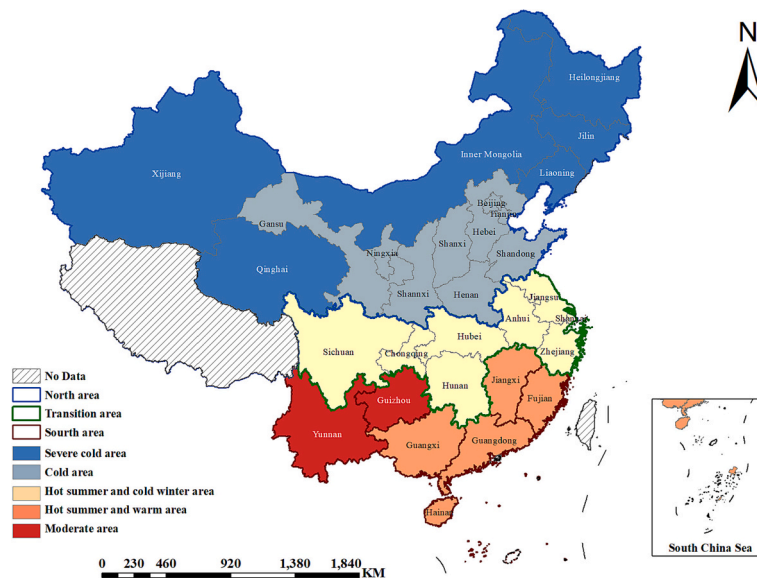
N

Heilongjiang

Jilin

Inner Mongolia

Liaoning

Xijiang

Beijing

Tianjin

Gansu

Hebei

Ningxia

Shanxi

Shandong

Qinghai

Shannxi

Henan

Jiangsu

Anhui

Shanghai

Sichuan

Hubei

Chongqing

Zhejiang

Hunan

Jiangxi

Guizhou

Fujian

Yunnan

Guangxi

Guangdong

Hainan

No Data
North area
Transition area
Sourth area
Severe cold area
Cold area
Hot summer and cold winter area
Hot summer and warm area
Moderate area

South China Sea

0 230 460 920 1,380 1,840 KM